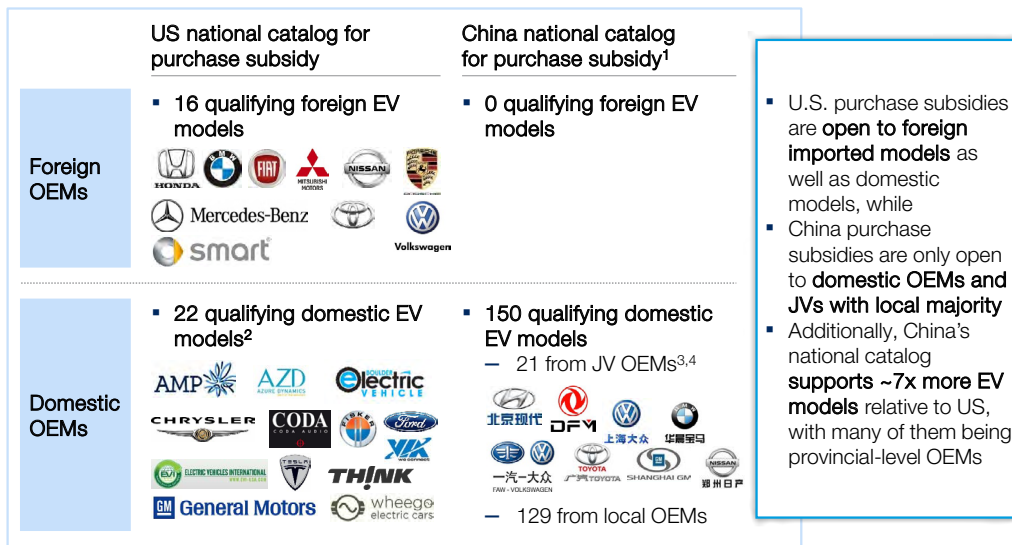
US national catalog for purchase subsidy

China national catalog for purchase subsidy$^1$

Foreign OEMs

▪ 16 qualifying foreign EV models

HONDA MITSUBISHI MOTORS NISSAN Mercedes-Benz smart Volkswagen

▪ 0 qualifying foreign EV models

Domestic OEMs

▪ 22 qualifying domestic EV models$^2$

AMP AZD AZURE DYNAMICS BOULDER Electric VEHICLE CHRYSLER CODA CODA AUDIO FISKER Ford VIA EVI ELECTRIC VEHICLES INTERNATIONAL TESLA THINK GM General Motors wheego electric cars

▪ 150 qualifying domestic EV models

– 21 from JV OEMs$^{3,4}$

北京现代 DFM 上海大众 华晨宝马 一汽-大众 FAW - VOLKSWAGEN TOYOTA 广汽TOYOTA SHANGHAI GM NISSAN 郑州日产

– 129 from local OEMs

▪ U.S. purchase subsidies are open to foreign imported models as well as domestic models, while

▪ China purchase subsidies are only open to domestic OEMs and JVs with local majority

▪ Additionally, China's national catalog supports ~7x more EV models relative to US, with many of them being provincial-level OEMs